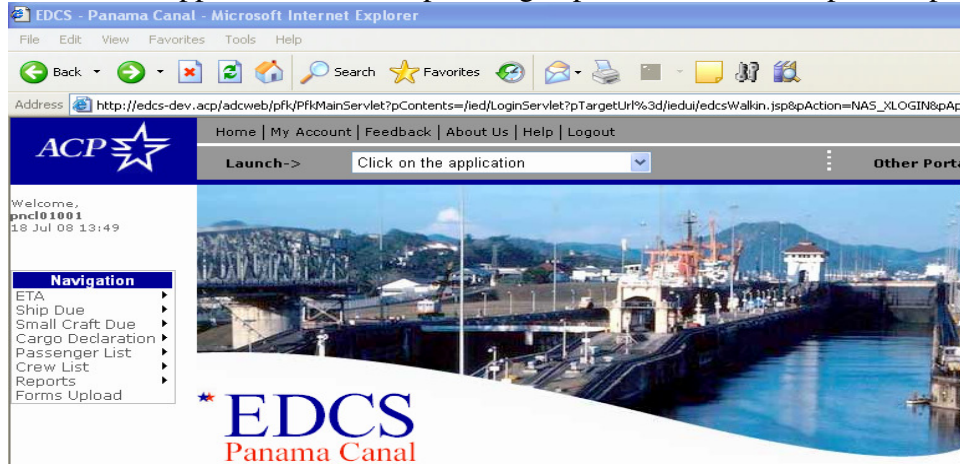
EDCS - Panama Canal - Microsoft Internet Explorer

File Edit View Favorites Tools Help

Back Search Favorites

Address http://edcs-dev.acp/adcweb/pfk/PfkMainServlet?pContents=/ied/LoginServlet?pTargetUrl%3d/iedui/edcsWalkin.jsp&pAction=NAS_XLOGIN&pAp

ACP

Home | My Account | Feedback | About Us | Help | Logout

Launch-> Click on the application Other Porta

Welcome,
pncl01001
18 Jul 08 13:49

Navigation
ETA
Ship Due
Small Craft Due
Cargo Declaration
Passenger List
Crew List
Reports
Forms Upload

EDCS
Panama Canal